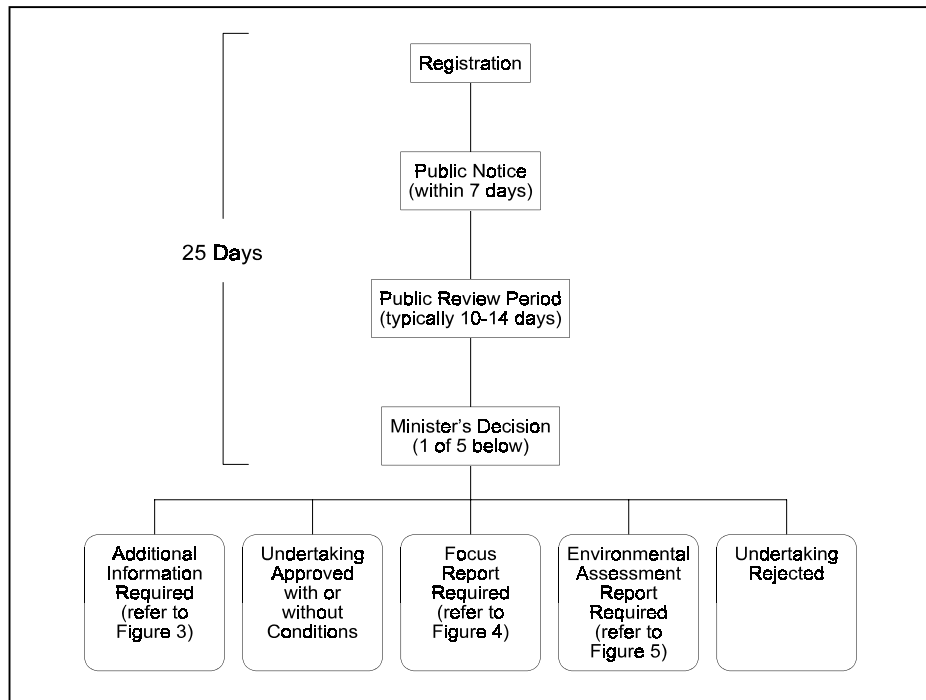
25 Days

Registration

Public Notice (within 7 days)

Public Review Period (typically 10-14 days)

Minister's Decision (1 of 5 below)

Additional Information Required (refer to Figure 3)

Undertaking Approved with or without Conditions

Focus Report Required (refer to Figure 4)

Environmental Assessment Report Required (refer to Figure 5)

Undertaking Rejected